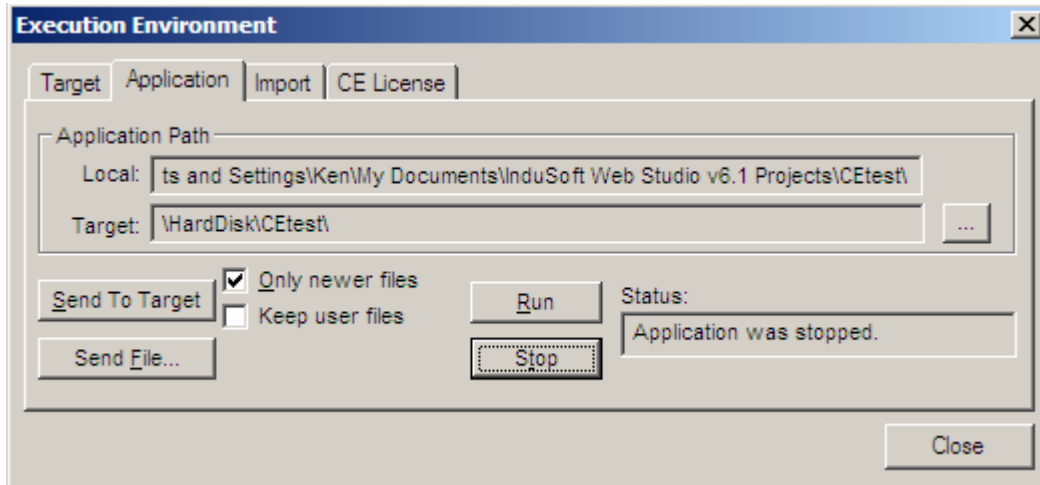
Execution Environment

×

Target | Application | Import | CE License

Application Path

Local: ts and Settings\Ken\My Documents\InduSoft Web Studio v6.1 Projects\CEtest\

Target: \HardDisk\CEtest\

...

Send To Target

☑ Only newer files

☐ Keep user files

Run

Status:

Application was stopped.

Send File...

Stop

Close